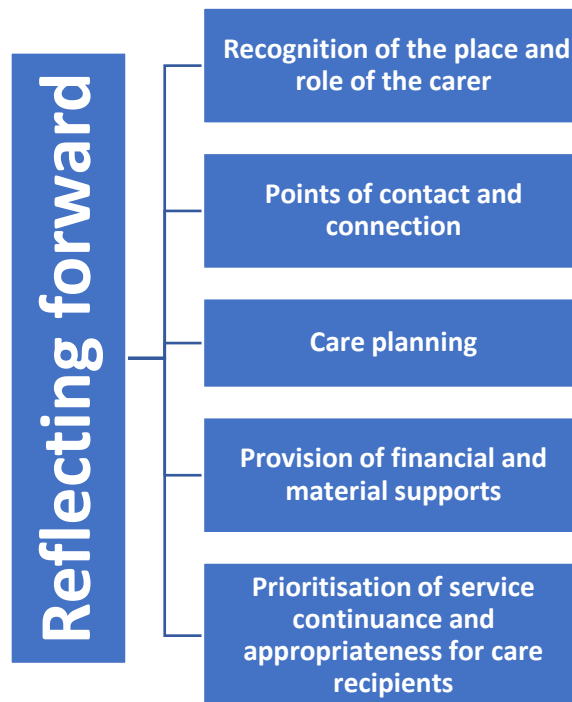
Reflecting forward

Recognition of the place and role of the carer

Points of contact and connection

Care planning

Provision of financial and material supports

Prioritisation of service continuance and appropriateness for care recipients